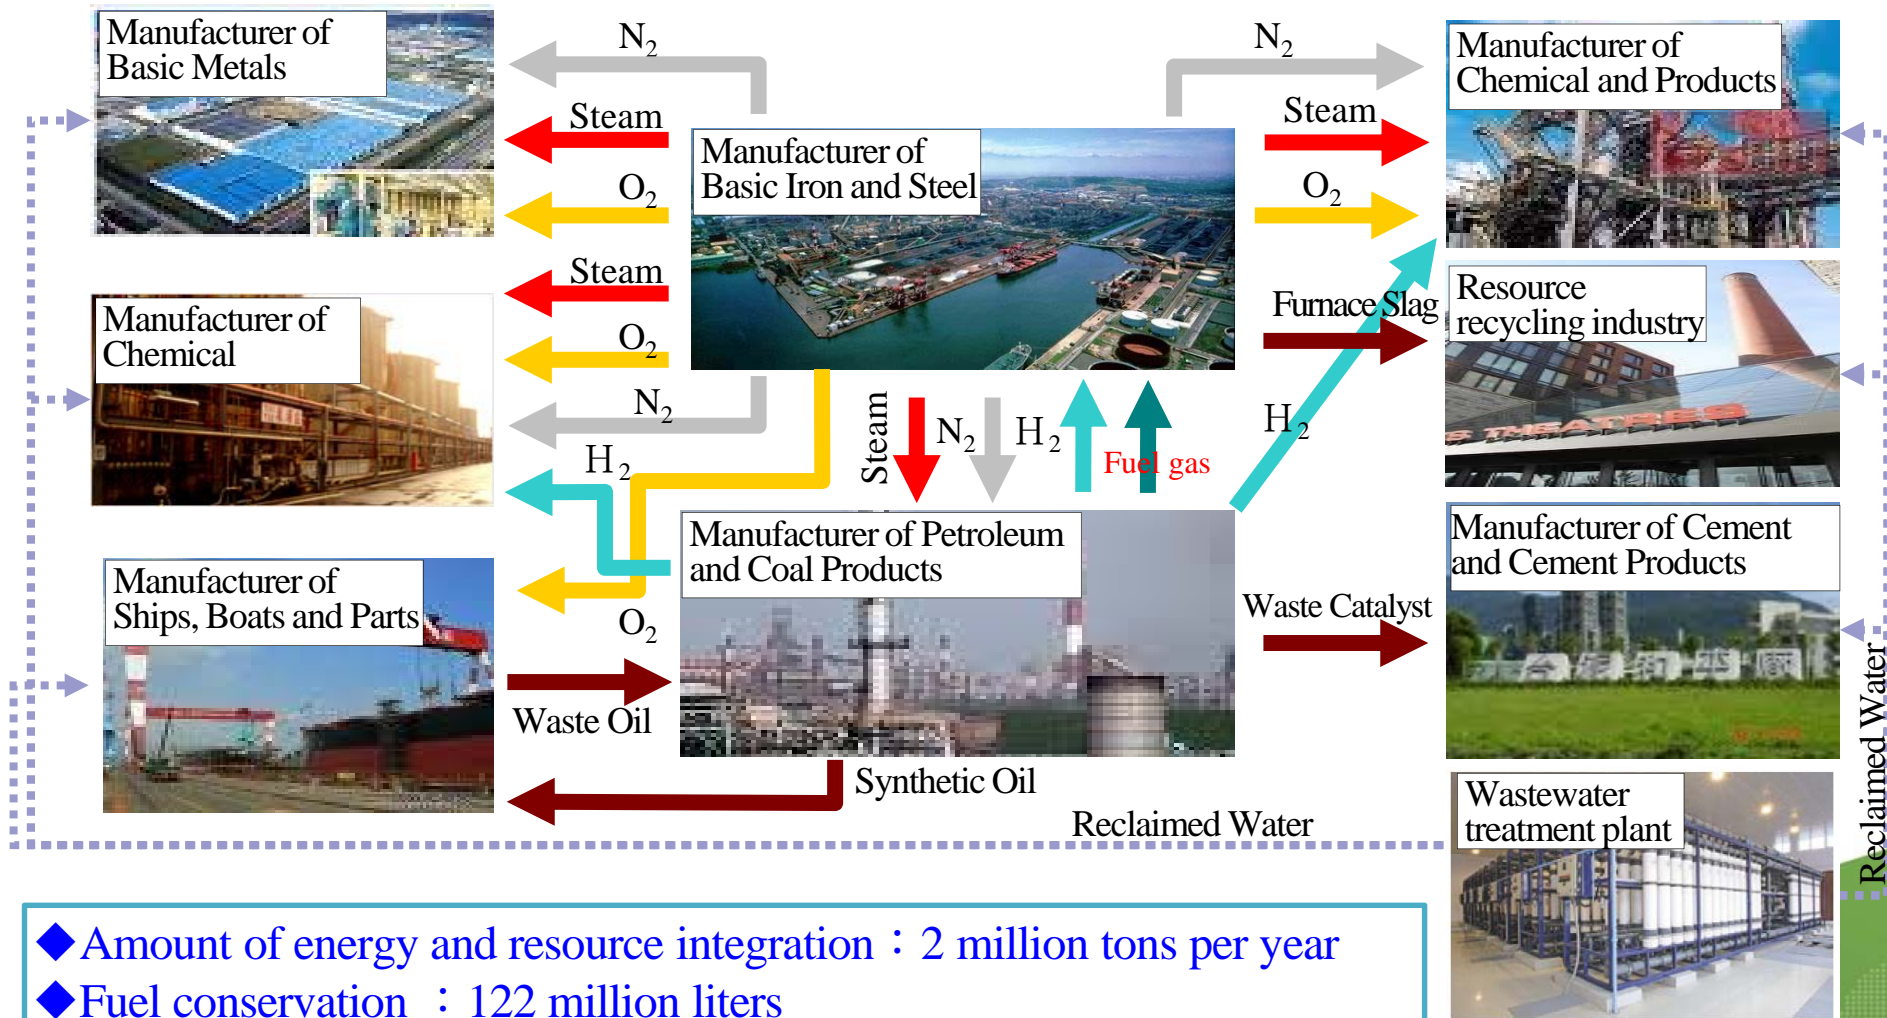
Manufacturer of Basic Metals

$N_2$

Steam

$O_2$

Steam

$O_2$

$N_2$

$H_2$

Manufacturer of Chemical

Manufacturer of Basic Iron and Steel

$N_2$

Steam

$O_2$

Manufacturer of Chemical and Products

Furnace Slag

Resource recycling industry

Steam

$N_2$

$H_2$

Fuel gas

$H_2$

Manufacturer of Petroleum and Coal Products

Manufacturer of Ships, Boats and Parts

$O_2$

Waste Oil

Waste Catalyst

Manufacturer of Cement and Cement Products

Synthetic Oil

Reclaimed Water

Wastewater treatment plant

Reclaimed Water

◆Amount of energy and resource integration：2 million tons per year
◆Fuel conservation ：122 million liters